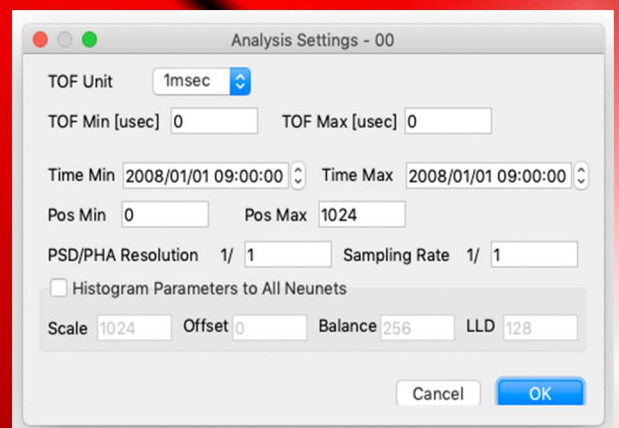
Analysis Settings - 00

TOF Unit 1msec

TOF Min [usec] 0 TOF Max [usec] 0

Time Min 2008/01/01 09:00:00 Time Max 2008/01/01 09:00:00

Pos Min 0 Pos Max 1024

PSD/PHA Resolution 1/ 1 Sampling Rate 1/ 1

Histogram Parameters to All Neunets

Scale 1024 Offset 0 Balance 256 LLD 128

Cancel OK